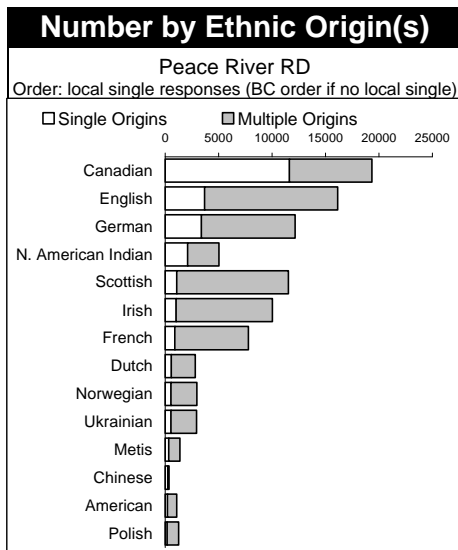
Number by Ethnic Origin(s)

Peace River RD

Order: local single responses (BC order if no local single)

Single Origins

Multiple Origins

0
5000
10000
15000
20000
25000

Canadian
English
German
N. American Indian
Scottish
Irish
French
Dutch
Norwegian
Ukrainian
Metis
Chinese
American
Polish